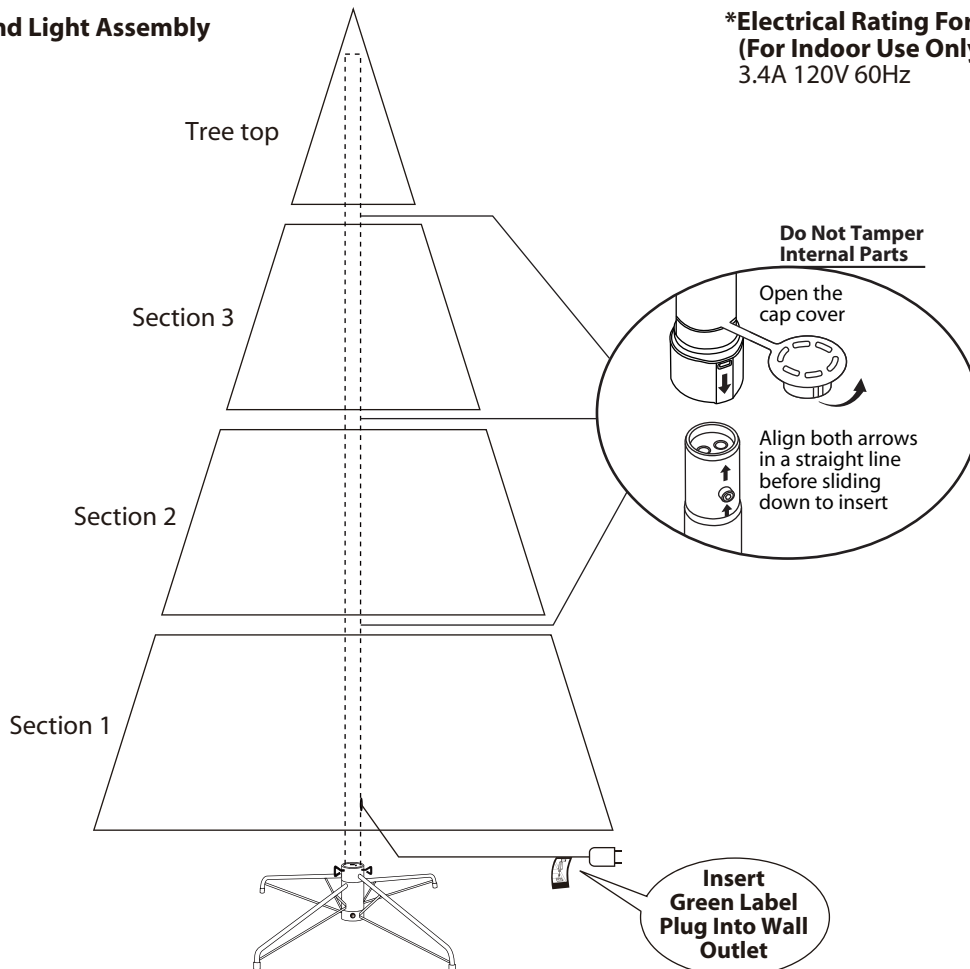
nd Light Assembly

*Electrical Rating For
(For Indoor Use Only
3.4A 120V 60Hz

Tree top

Section 3

Section 2

Section 1

Do Not Tamper Internal Parts

Open the cap cover

Align both arrows in a straight line before sliding down to insert

Insert Green Label Plug Into Wall Outlet